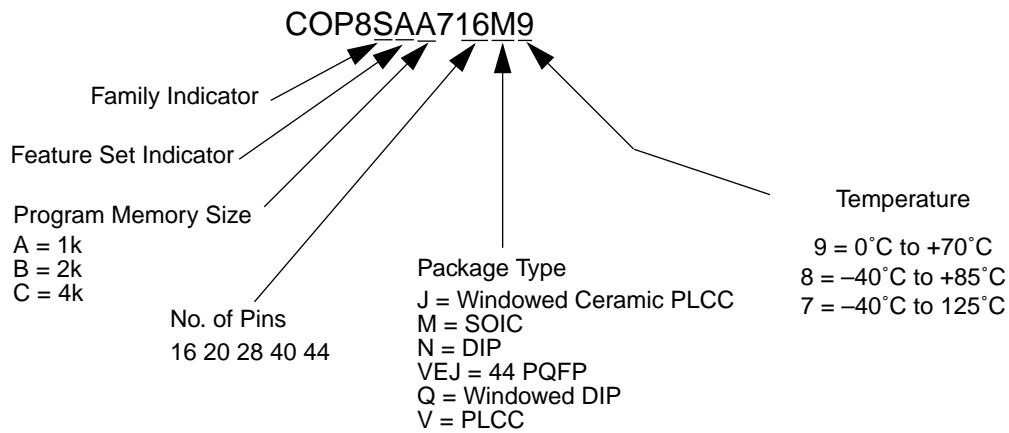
COP8SAA716M9

Family Indicator

Feature Set Indicator

Program Memory Size

A = 1k
B = 2k
C = 4k

No. of Pins

16 20 28 40 44

Package Type

J = Windowed Ceramic PLCC
M = SOIC
N = DIP
VEJ = 44 PQFP
Q = Windowed DIP
V = PLCC

Temperature

9 = 0˚C to +70˚C
8 = –40˚C to +85˚C
7 = –40˚C to 125˚C